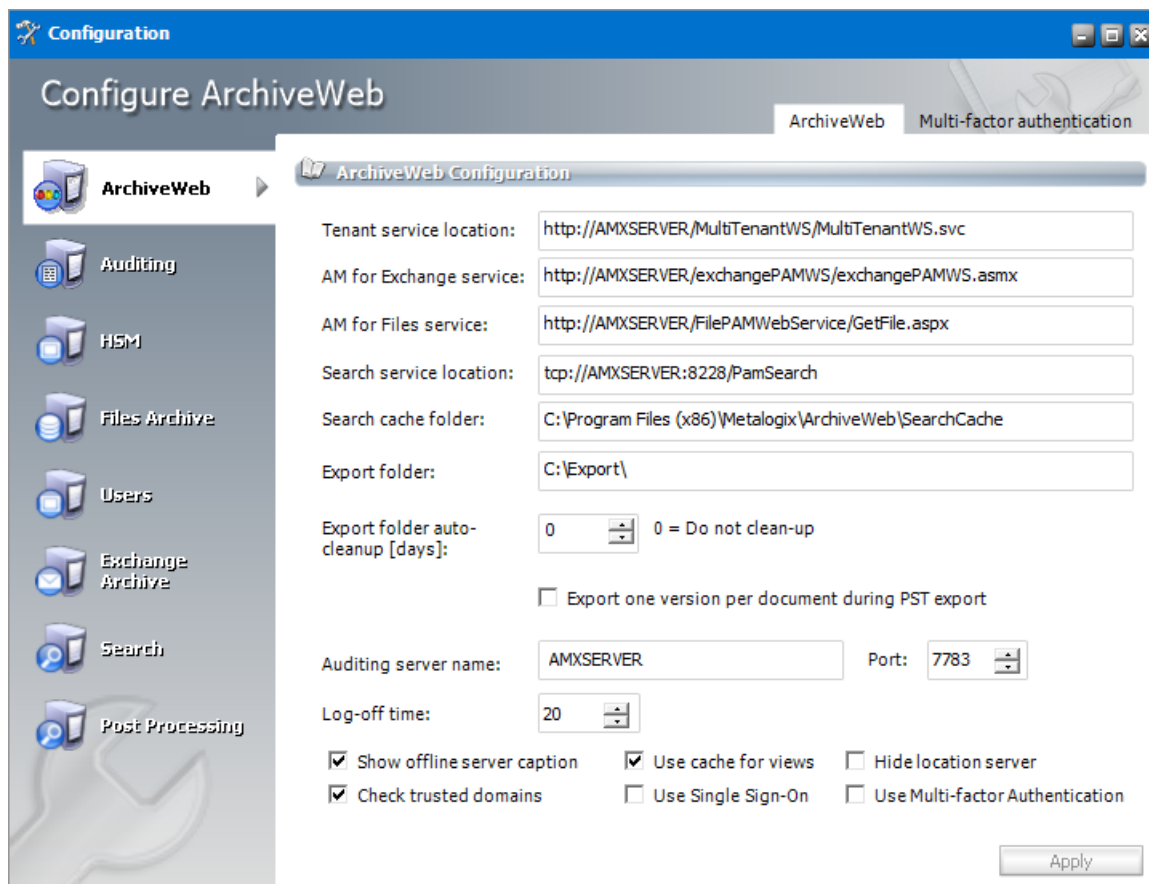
Configuration

Configure ArchiveWeb

ArchiveWeb
Multi-factor authentication

ArchiveWeb
Auditing
HSM
Files Archive
Users
Exchange Archive
Search
Post Processing

ArchiveWeb Configuration

Tenant service location: http://AMXSERVER/MultiTenantWS/MultiTenantWS.svc
AM for Exchange service: http://AMXSERVER/exchangePAMWS/exchangePAMWS.asmx
AM for Files service: http://AMXSERVER/FilePAMWebService/GetFile.aspx
Search service location: tcp://AMXSERVER:8228/PamSearch
Search cache folder: C:\Program Files (x86)\Metalogix\ArchiveWeb\SearchCache
Export folder: C:\Export\
Export folder auto-cleanup [days]: 0 0 = Do not clean-up

Export one version per document during PST export

Auditing server name: AMXSERVER Port: 7783
Log-off time: 20

Show offline server caption
Use cache for views
Hide location server
Check trusted domains
Use Single Sign-On
Use Multi-factor Authentication

Apply